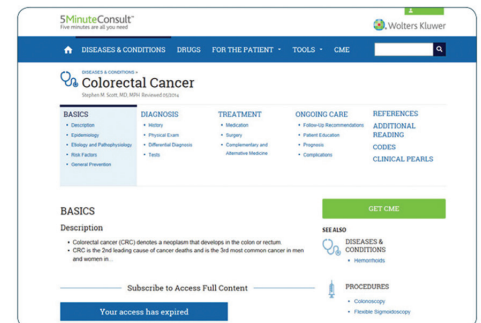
5MinuteConsult™
Five minutes are all you need

Wolters Kluwer

DISEASES & CONDITIONS DRUGS FOR THE PATIENT TOOLS CME

DISEASES & CONDITIONS »
Colorectal Cancer
Stephen M. Scott, MD, MPH Received 05/2014

BASICS
• Description
• Epidemiology
• Etiology and Pathophysiology
• Risk Factors
• General Prevention

DIAGNOSIS
• History
• Physical Exam
• Differential Diagnosis
• Tests

TREATMENT
• Medication
• Surgery
• Complementary and Alternative Medicine

ONGOING CARE
• Follow-Up Recommendations
• Patient Education
• Prognosis
• Complications

REFERENCES
ADDITIONAL READING
CODES
CLINICAL PEARLS

BASICS

Description
• Colorectal cancer (CRC) denotes a neoplasm that develops in the colon or rectum.
• CRC is the 2nd leading cause of cancer deaths and is the 3rd most common cancer in men and women in...

Subscribe to Access Full Content

Your access has expired

GET CME

SEE ALSO

DISEASES & CONDITIONS
• Hemorrhoids

PROCEDURES
• Colonoscopy
• Flexible Sigmoidoscopy